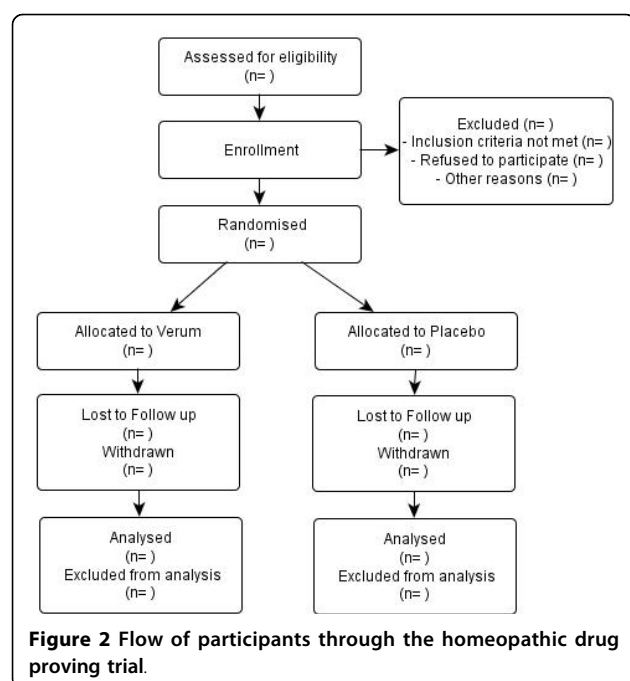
Assessed for eligibility
(n= )

Enrollment

Excluded (n= )
- Inclusion criteria not met (n= )
- Refused to participate (n= )
- Other reasons (n= )

Randomised
(n= )

Allocated to Verum
(n= )

Allocated to Placebo
(n= )

Lost to Follow up
(n= )
Withdrawn
(n= )

Lost to Follow up
(n= )
Withdrawn
(n= )

Analysed
(n= )
Excluded from analysis
(n= )

Analysed
(n= )
Excluded from analysis
(n= )

**Figure 2** Flow of participants through the homeopathic drug proving trial.